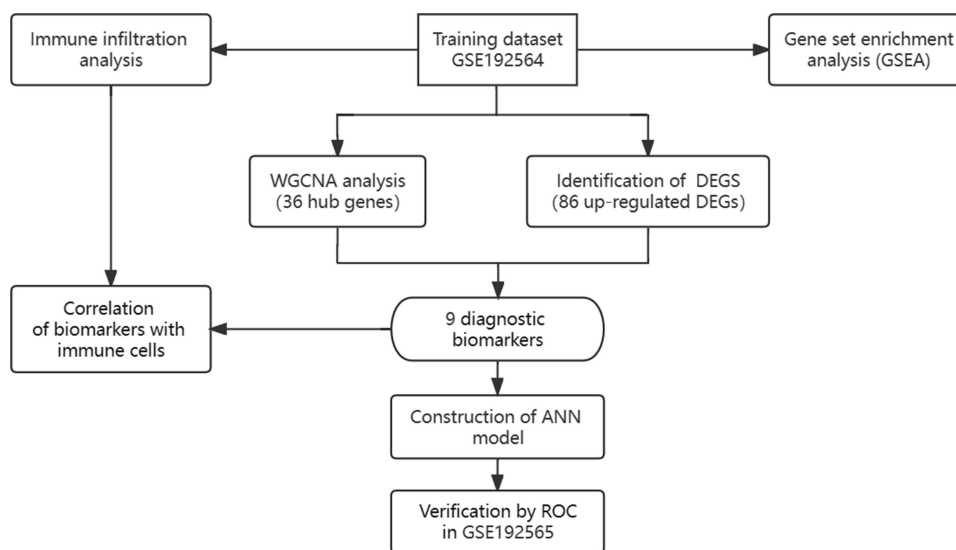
Immune infiltration analysis

Training dataset GSE192564

Gene set enrichment analysis (GSEA)

WGCNA analysis (36 hub genes)

Identification of DEGS (86 up-regulated DEGs)

Correlation of biomarkers with immune cells

9 diagnostic biomarkers

Construction of ANN model

Verification by ROC in GSE192565